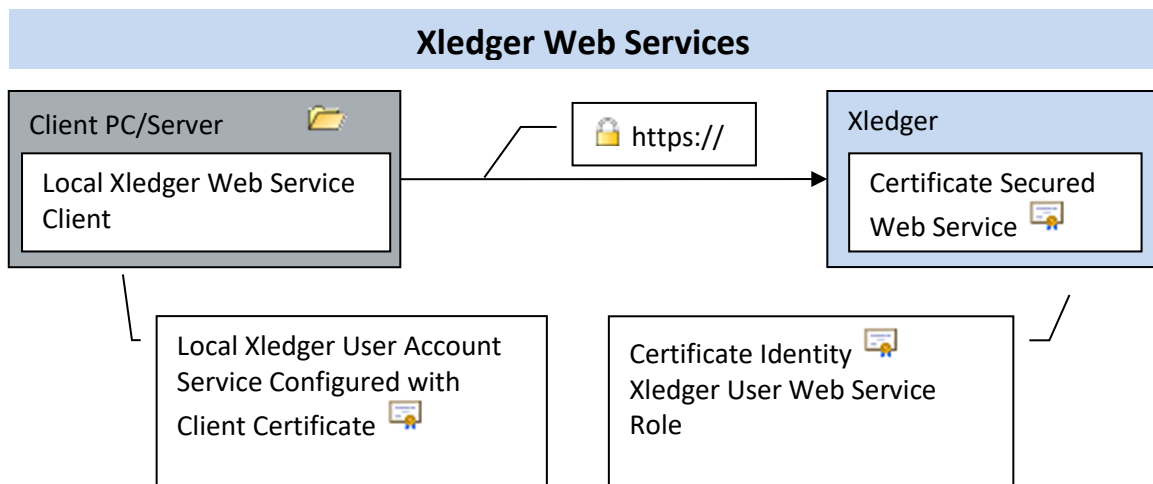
Xledger Web Services

Client PC/Server

Local Xledger Web Service Client

https://

Xledger

Certificate Secured Web Service

Local Xledger User Account Service Configured with Client Certificate

Certificate Identity Xledger User Web Service Role